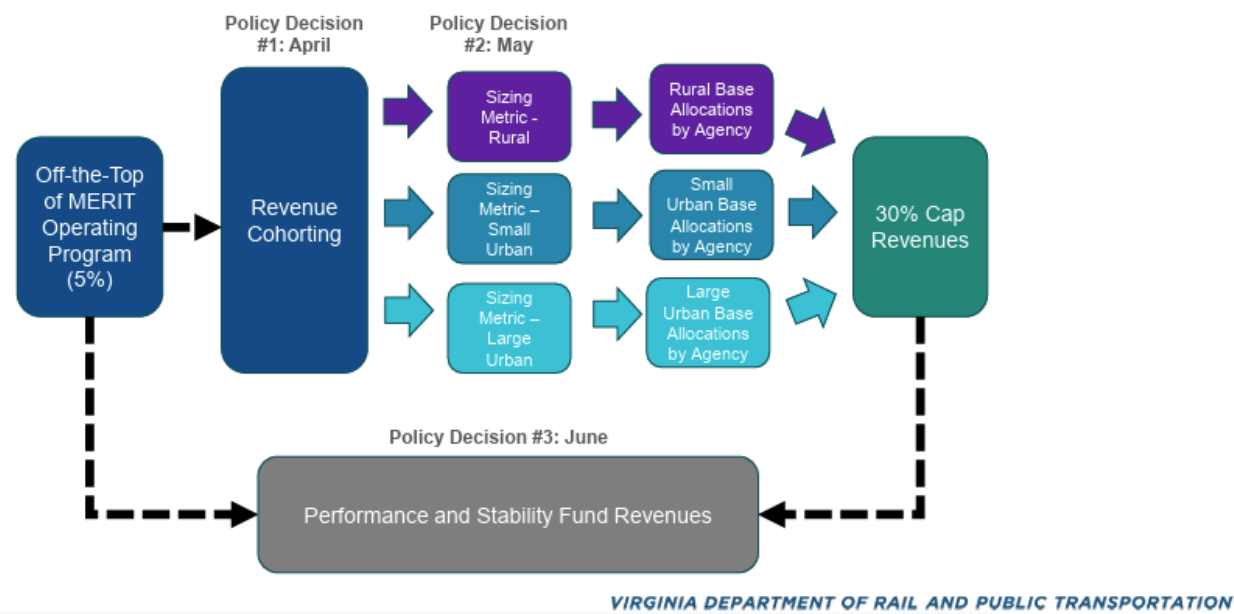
Policy Decision #1: April

Policy Decision #2: May

Off-the-Top of MERIT Operating Program (5%)

Revenue Cohorting

Sizing Metric - Rural

Sizing Metric – Small Urban

Sizing Metric – Large Urban

Rural Base Allocations by Agency

Small Urban Base Allocations by Agency

Large Urban Base Allocations by Agency

30% Cap Revenues

Policy Decision #3: June

Performance and Stability Fund Revenues

VIRGINIA DEPARTMENT OF RAIL AND PUBLIC TRANSPORTATION